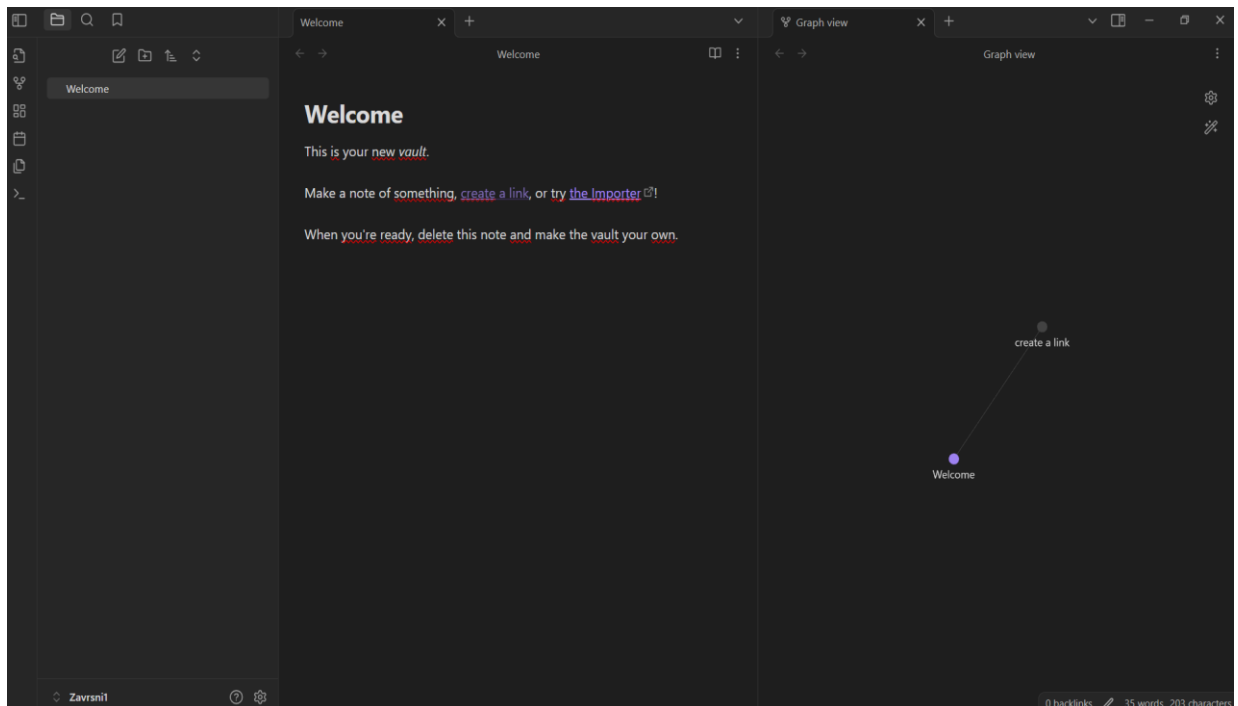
Welcome

Welcome

Graph view

Graph view

Welcome

Welcome

This is your new *vault*.

Make a note of something, create a link, or try the Importer!

When you're ready, delete this note and make the vault your own.

create a link

Welcome

Zavrsni1

0 backlinks 35 words 203 characters